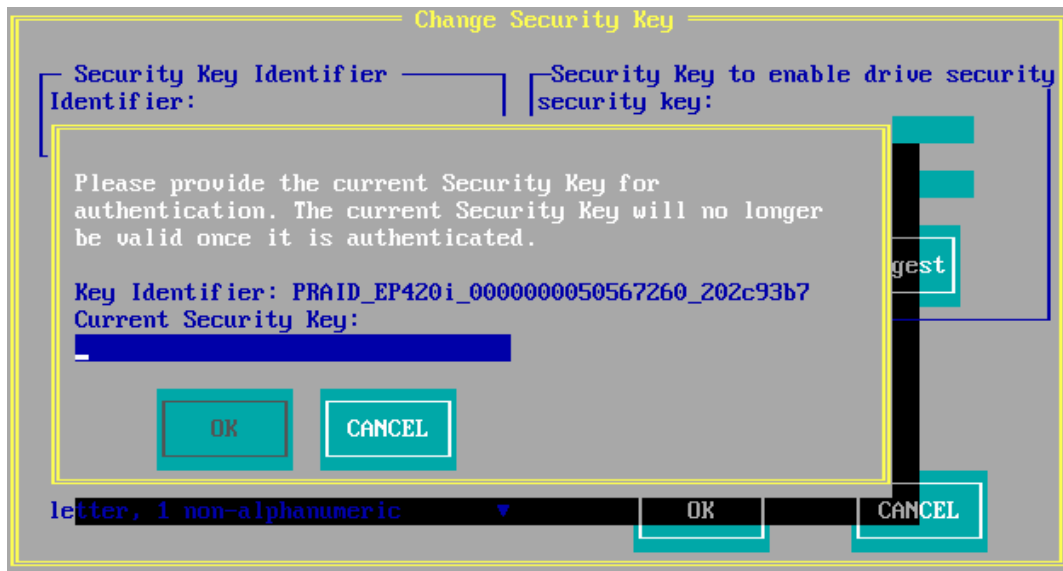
Change Security Key

Security Key Identifier
Identifier:

Security Key to enable drive security
security key:

Please provide the current Security Key for authentication. The current Security Key will no longer be valid once it is authenticated.

Key Identifier: PRAID_EP420i_0000000050567260_202c93b7
Current Security Key:

OK

CANCEL

gest

letter, 1 non-alphanumeric

OK

CANCEL